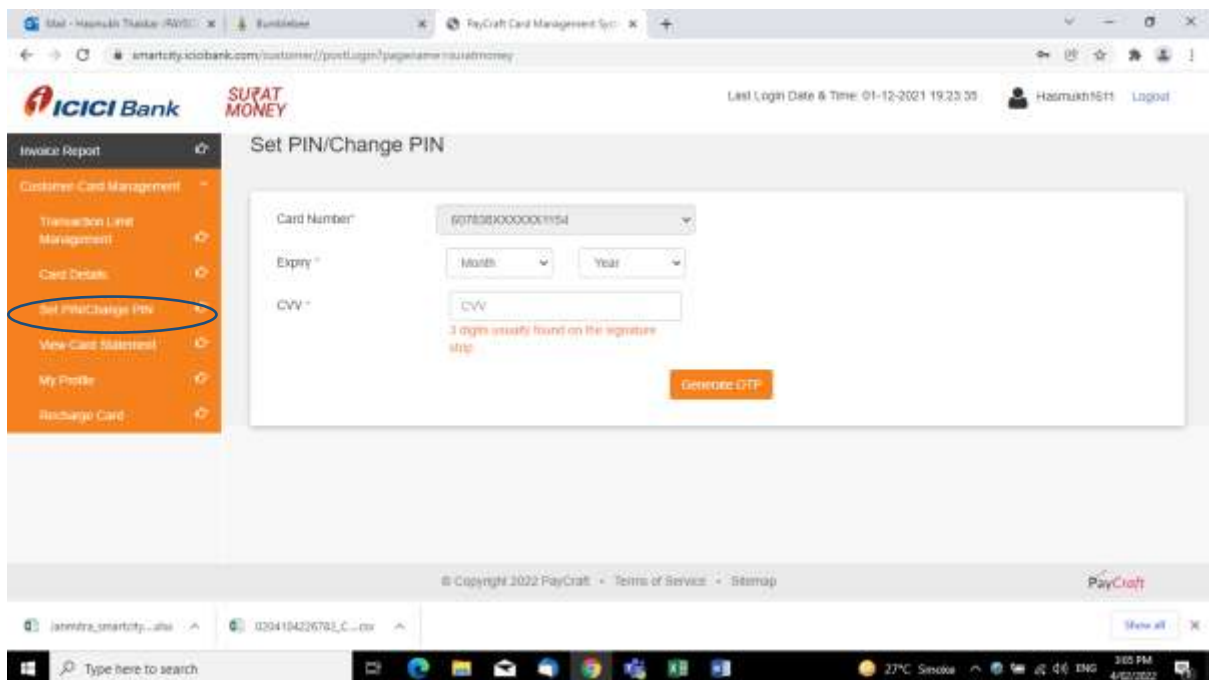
Mail - Hasmukh Thakkar (RAYSC) × | Bumblebee × | PayCraft Card Management Sys × | +

smartcity.icicibank.com/customer/postLogin?pagename=suratmoney

ICICI Bank SURAT MONEY

Last Login Date & Time: 01-12-2021 19:23:35 Hasmukh1611 Logout

Invoice Report
Customer Card Management
Transaction Limit Management
Card Details
Set PIN/Change PIN
View Card Statement
My Profile
Recharge Card

Set PIN/Change PIN

Card Number* 607838XXXXXX1154

Expiry * Month Year

CVV * CVV
3 digits usually found on the signature strip

Generate OTP

© Copyright 2022 PayCraft · Terms of Service · Sitemap

PayCraft

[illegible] ^ 0204104226783_C....csv ^ Show all ×

Type here to search

27°C Smoke ENG 3:05 PM 4/02/2022